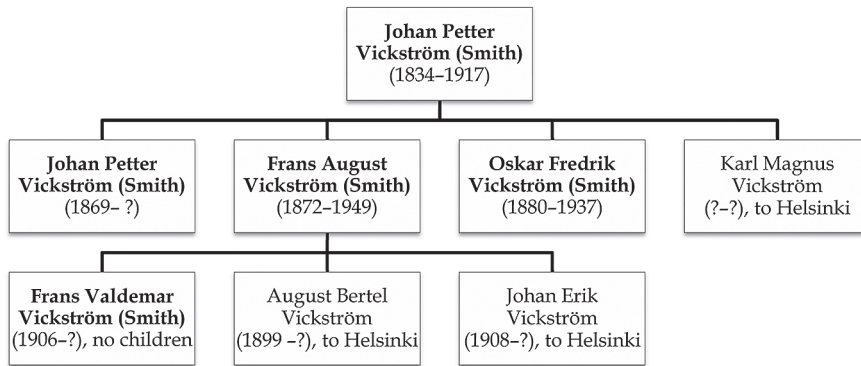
**Johan Petter Vickström (Smith)**
(1834–1917)

**Johan Petter Vickström (Smith)**
(1869– ?)

**Frans August Vickström (Smith)**
(1872–1949)

**Oskar Fredrik Vickström (Smith)**
(1880–1937)

Karl Magnus Vickström
(?–?), to Helsinki

**Frans Valdemar Vickström (Smith)**
(1906–?), no children

August Bertel Vickström
(1899 –?), to Helsinki

Johan Erik Vickström
(1908–?), to Helsinki